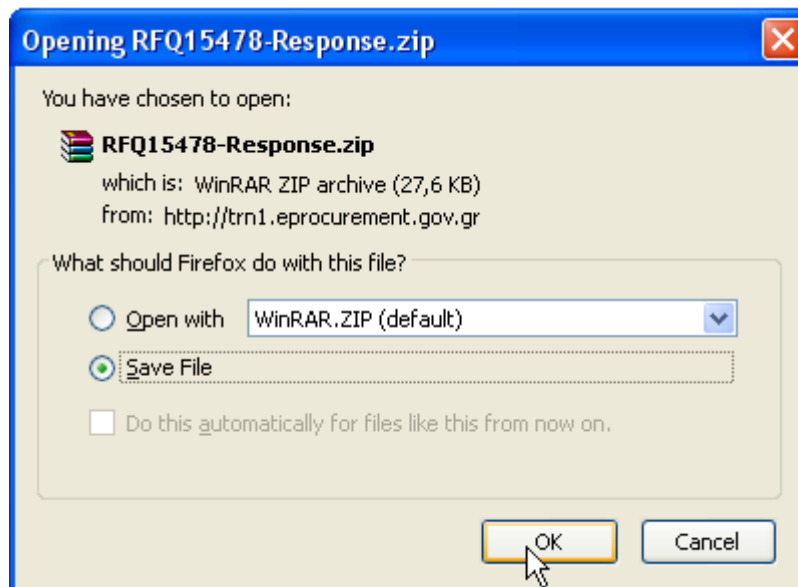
Opening RFQ15478-Response.zip

You have chosen to open:

RFQ15478-Response.zip

which is: WinRAR ZIP archive (27,6 KB)

from: http://trn1.eprocurement.gov.gr

What should Firefox do with this file?

Open with WinRAR.ZIP (default)

Save File

Do this automatically for files like this from now on.

OK

Cancel